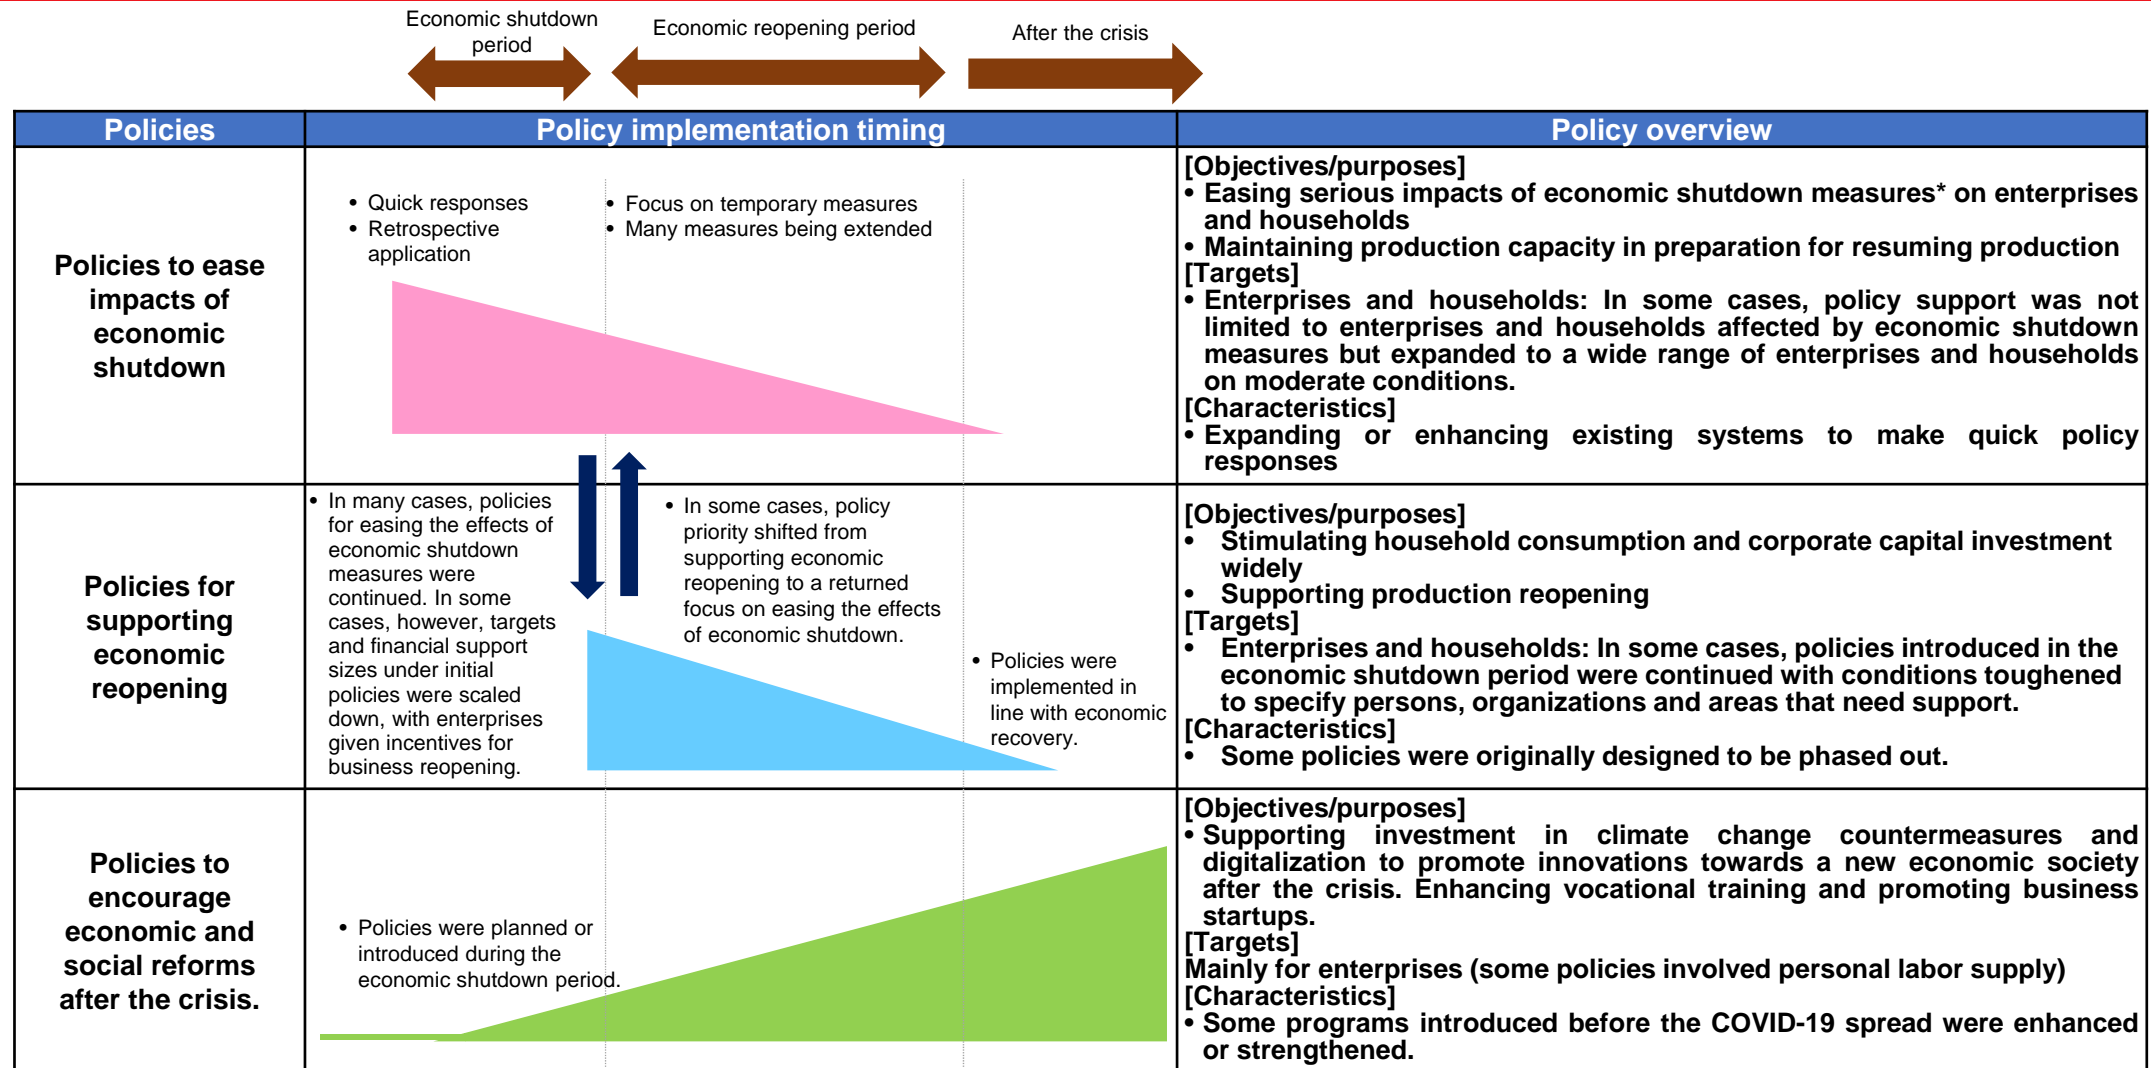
Economic shutdown period

Economic reopening period

After the crisis

| Policies | Policy implementation timing | Policy overview |
|---|---|---|
| Policies to ease impacts of economic shutdown | • Quick responses • Retrospective application • Focus on temporary measures • Many measures being extended | [Objectives/purposes] • Easing serious impacts of economic shutdown measures* on enterprises and households • Maintaining production capacity in preparation for resuming production [Targets] • Enterprises and households: In some cases, policy support was not limited to enterprises and households affected by economic shutdown measures but expanded to a wide range of enterprises and households on moderate conditions. [Characteristics] • Expanding or enhancing existing systems to make quick policy responses |
| Policies for supporting economic reopening | • In many cases, policies for easing the effects of economic shutdown measures were continued. In some cases, however, targets and financial support sizes under initial policies were scaled down, with enterprises given incentives for business reopening. • In some cases, policy priority shifted from supporting economic reopening to a returned focus on easing the effects of economic shutdown. • Policies were implemented in line with economic recovery. | [Objectives/purposes] • Stimulating household consumption and corporate capital investment widely • Supporting production reopening [Targets] • Enterprises and households: In some cases, policies introduced in the economic shutdown period were continued with conditions toughened to specify persons, organizations and areas that need support. [Characteristics] • Some policies were originally designed to be phased out. |
| Policies to encourage economic and social reforms after the crisis. | • Policies were planned or introduced during the economic shutdown period. | [Objectives/purposes] • Supporting investment in climate change countermeasures and digitalization to promote innovations towards a new economic society after the crisis. Enhancing vocational training and promoting business startups. [Targets] Mainly for enterprises (some policies involved personal labor supply) [Characteristics] • Some programs introduced before the COVID-19 spread were enhanced or strengthened. |